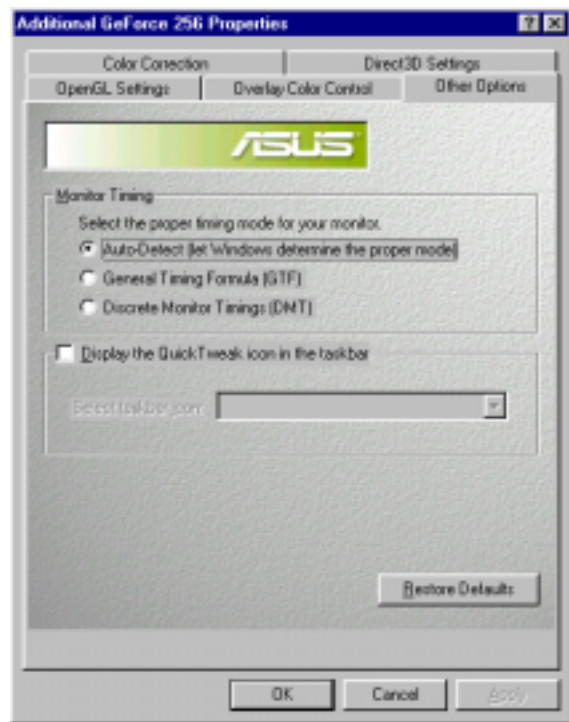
Additional GeForce 256 Properties

Color Correction
Direct3D Settings
OpenGL Settings
Overlay Color Control
Other Options

ASUS

Monitor Timing

Select the proper timing mode for your monitor.

Auto-Detect (let Windows determine the proper mode)

General Timing Formula (GTF)

Discrete Monitor Timings (DMT)

Display the QuickTweak icon in the taskbar

Select taskbar icon:

Restore Defaults

OK
Cancel
Apply